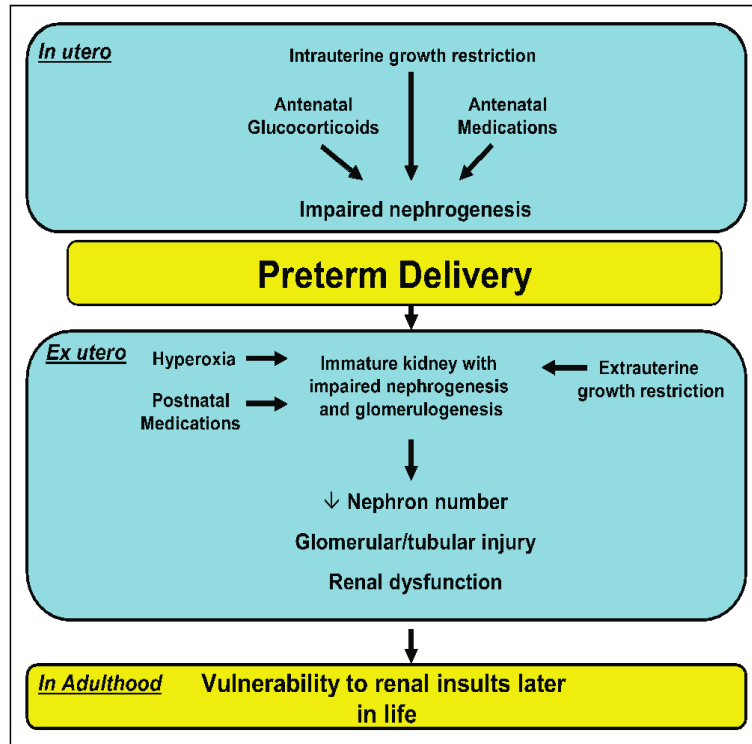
In utero

Intrauterine growth restriction

Antenatal Glucocorticoids

Antenatal Medications

Impaired nephrogenesis

Preterm Delivery

Ex utero

Hyperoxia

Postnatal Medications

Immature kidney with impaired nephrogenesis and glomerulogenesis

Extrauterine growth restriction

↓ Nephron number

Glomerular/tubular injury

Renal dysfunction

In Adulthood

Vulnerability to renal insults later in life